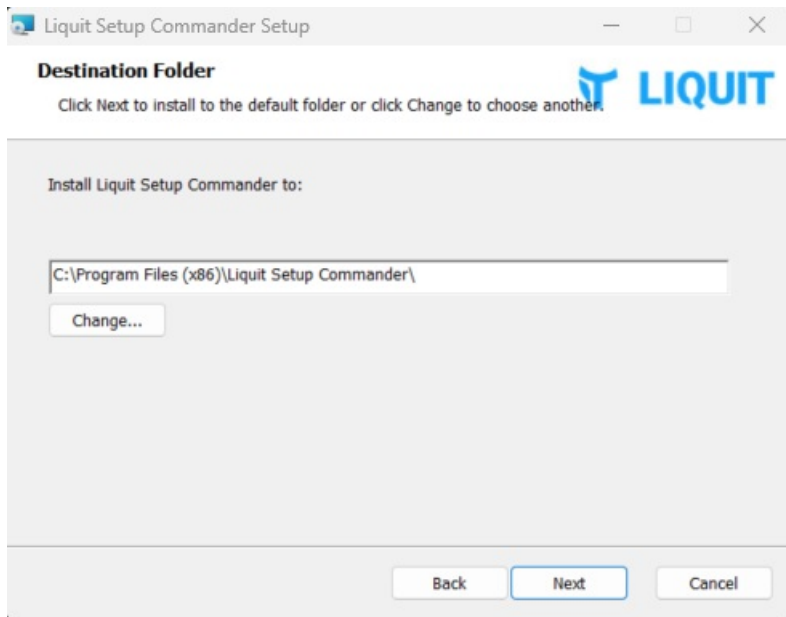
Liquit Setup Commander Setup

Destination Folder

Click Next to install to the default folder or click Change to choose another.

LIQUIT

Install Liquit Setup Commander to:

C:\Program Files (x86)\Liquit Setup Commander\

Change...

Back

Next

Cancel